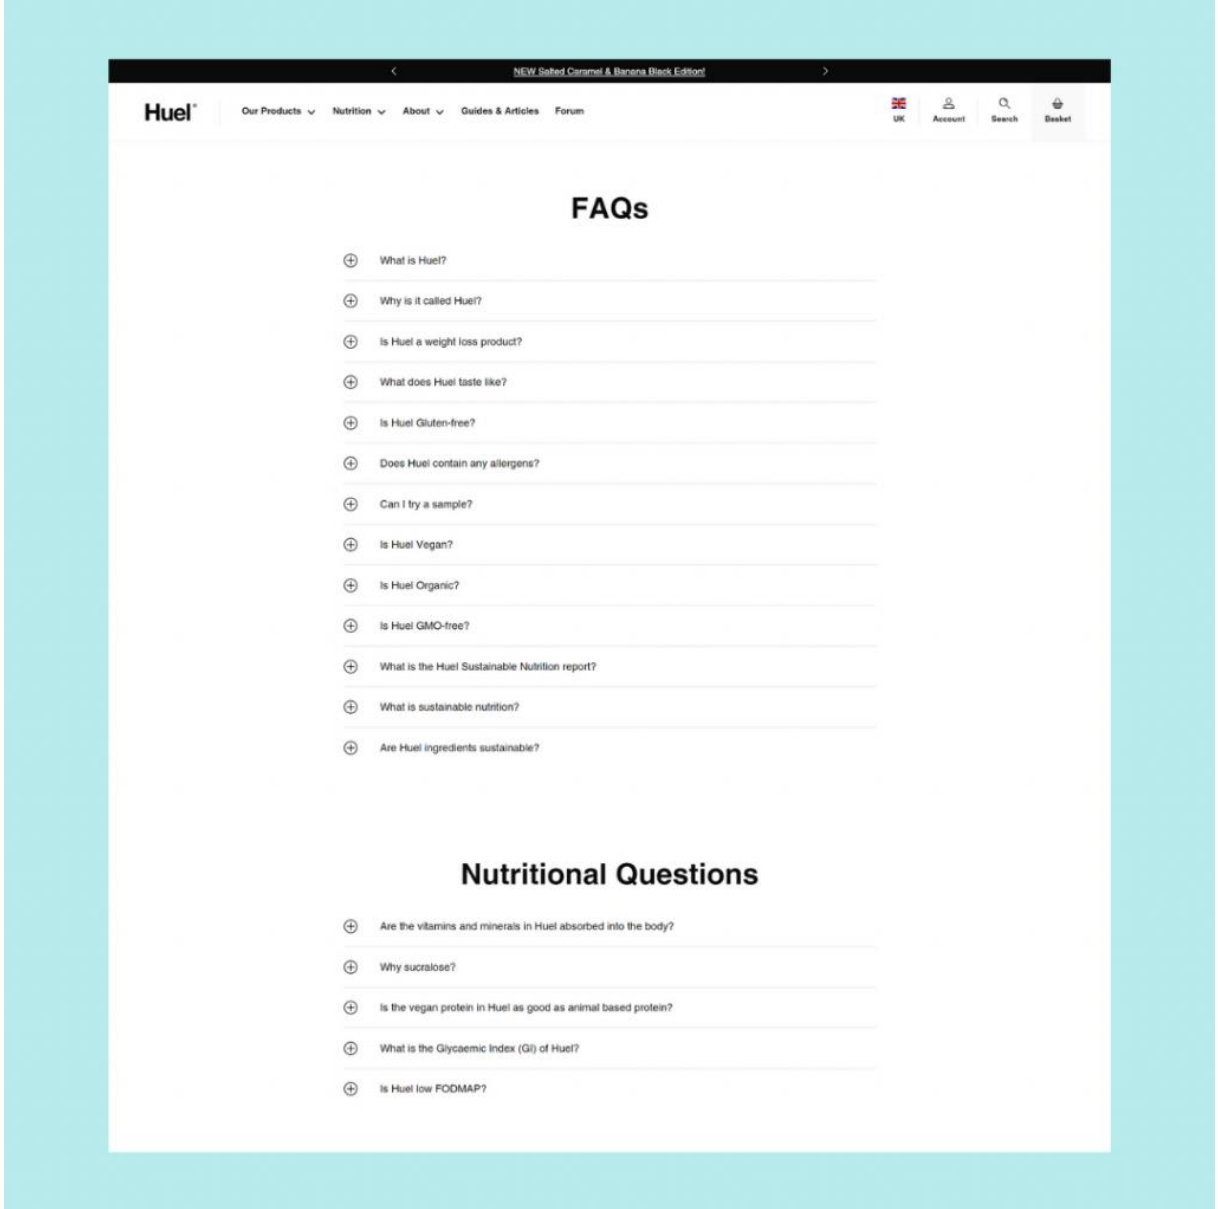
NEW Salted Caramel & Banana Black Edition!

Huel®

Our Products
Nutrition
About
Guides & Articles
Forum

UK
Account
Search
Basket

FAQs

What is Huel?

Why is it called Huel?

Is Huel a weight loss product?

What does Huel taste like?

Is Huel Gluten-free?

Does Huel contain any allergens?

Can I try a sample?

Is Huel Vegan?

Is Huel Organic?

Is Huel GMO-free?

What is the Huel Sustainable Nutrition report?

What is sustainable nutrition?

Are Huel ingredients sustainable?

Nutritional Questions

Are the vitamins and minerals in Huel absorbed into the body?

Why sucralose?

Is the vegan protein in Huel as good as animal based protein?

What is the Glycaemic Index (GI) of Huel?

Is Huel low FODMAP?